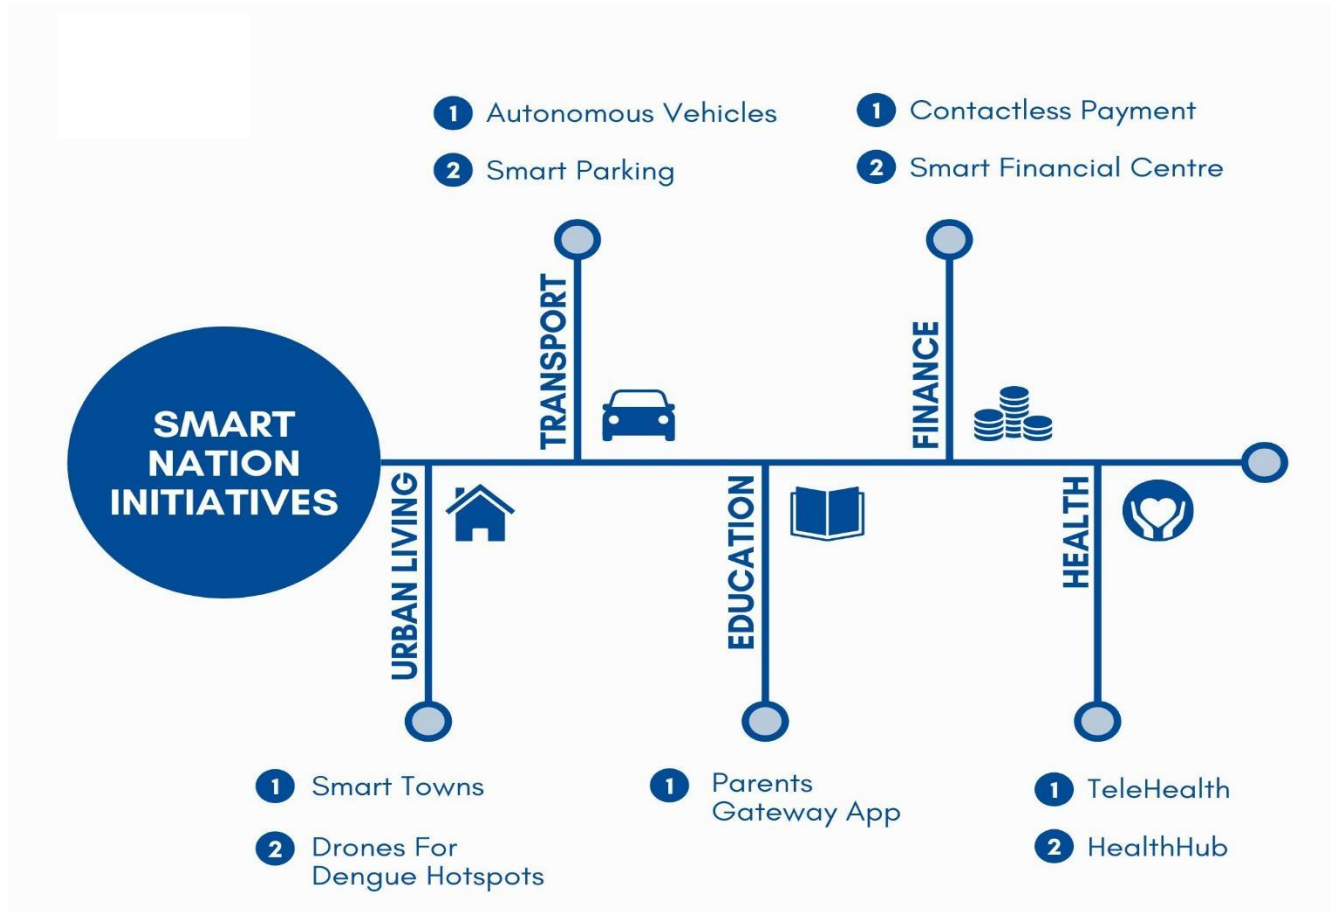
SMART NATION INITIATIVES

TRANSPORT

1 Autonomous Vehicles

2 Smart Parking

FINANCE

1 Contactless Payment

2 Smart Financial Centre

URBAN LIVING

1 Smart Towns

2 Drones For Dengue Hotspots

EDUCATION

1 Parents Gateway App

HEALTH

1 TeleHealth

2 HealthHub